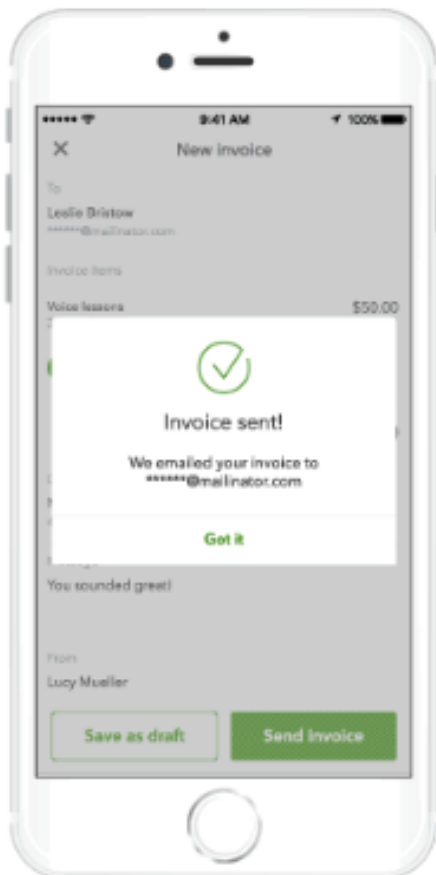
9:41 AM
100%

×
New invoice

To
Leslie Bristow
*******@mailinator.com

Invoice items
Voice lessons
$50.00

Invoice sent!
We emailed your invoice to *******@mailinator.com

Got it

You sounded great!

From
Lucy Mueller

Save as draft
Send invoice